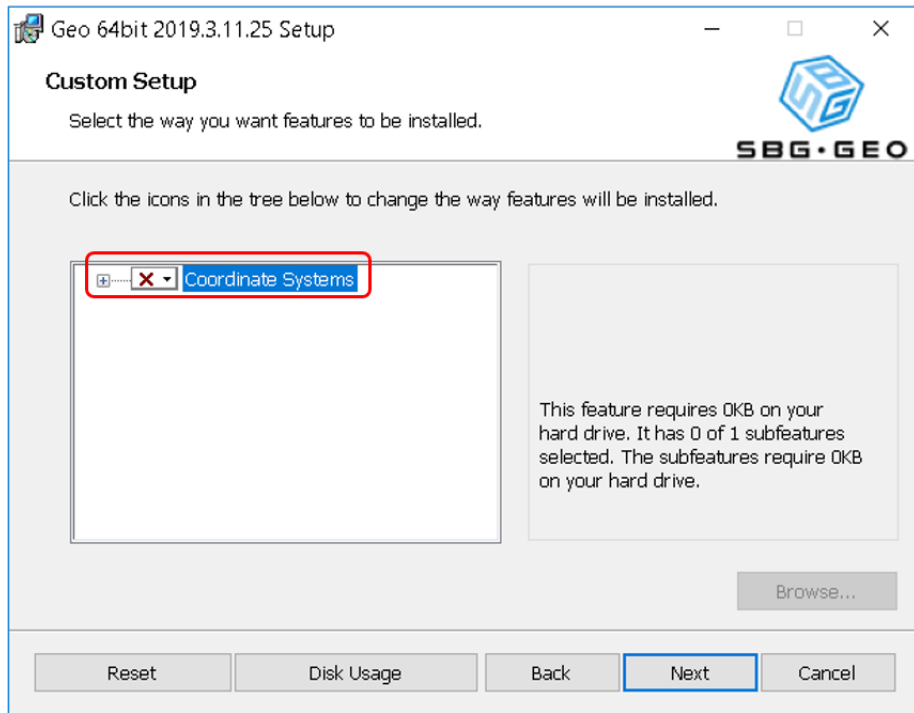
Geo 64bit 2019.3.11.25 Setup

Custom Setup

Select the way you want features to be installed.

SBG·GEO

Click the icons in the tree below to change the way features will be installed.

Coordinate Systems

This feature requires 0KB on your hard drive. It has 0 of 1 subfeatures selected. The subfeatures require 0KB on your hard drive.

Browse...

Reset | Disk Usage | Back | Next | Cancel